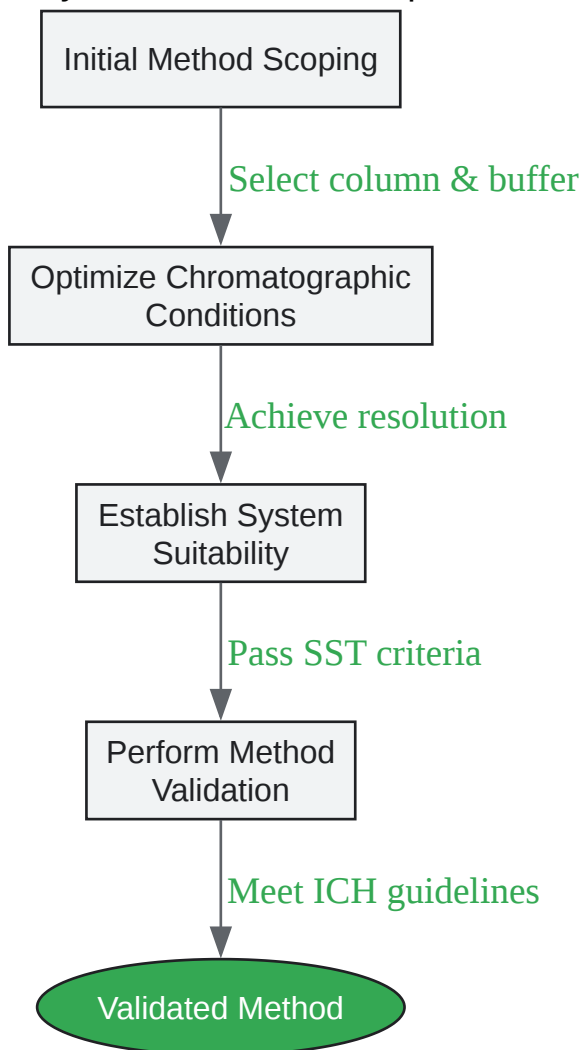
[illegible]

Initial Method Scoping

Select column & buffer

Optimize Chromatographic Conditions

Achieve resolution

Establish System Suitability

Pass SST criteria

Perform Method Validation

Meet ICH guidelines

Validated Method